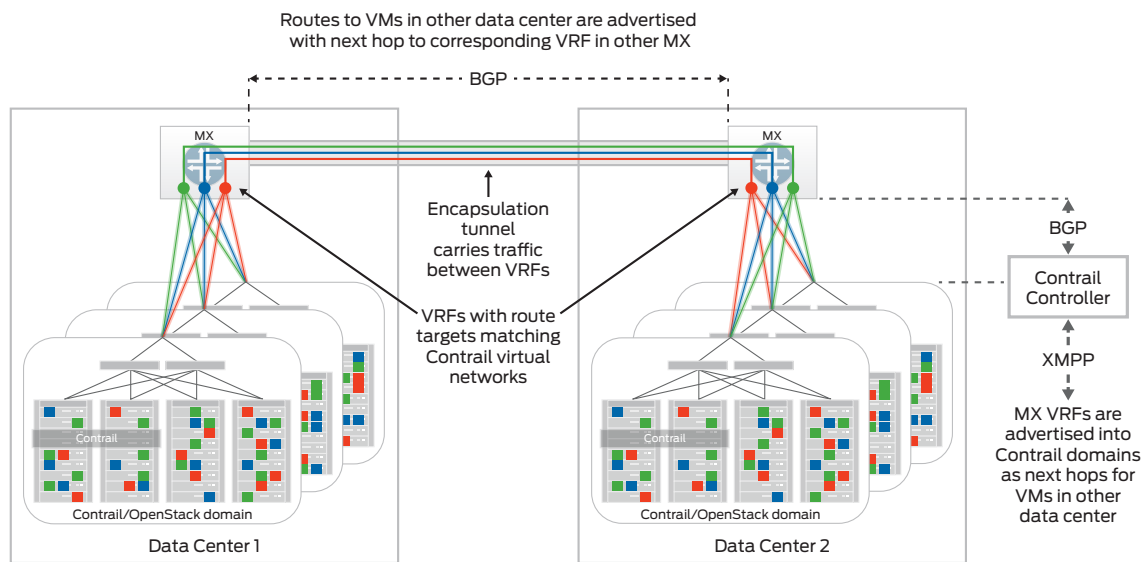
Routes to VMs in other data center are advertised with next hop to corresponding VRF in other MX

BGP

MX

MX

Encapsulation tunnel carries traffic between VRFs

BGP

Contrail Controller

VRFs with route targets matching Contrail virtual networks

XMPP

MX VRFs are advertised into Contrail domains as next hops for VMs in other data center

Contrail

Contrail/OpenStack domain

Data Center 1

Contrail

Contrail/OpenStack domain

Data Center 2